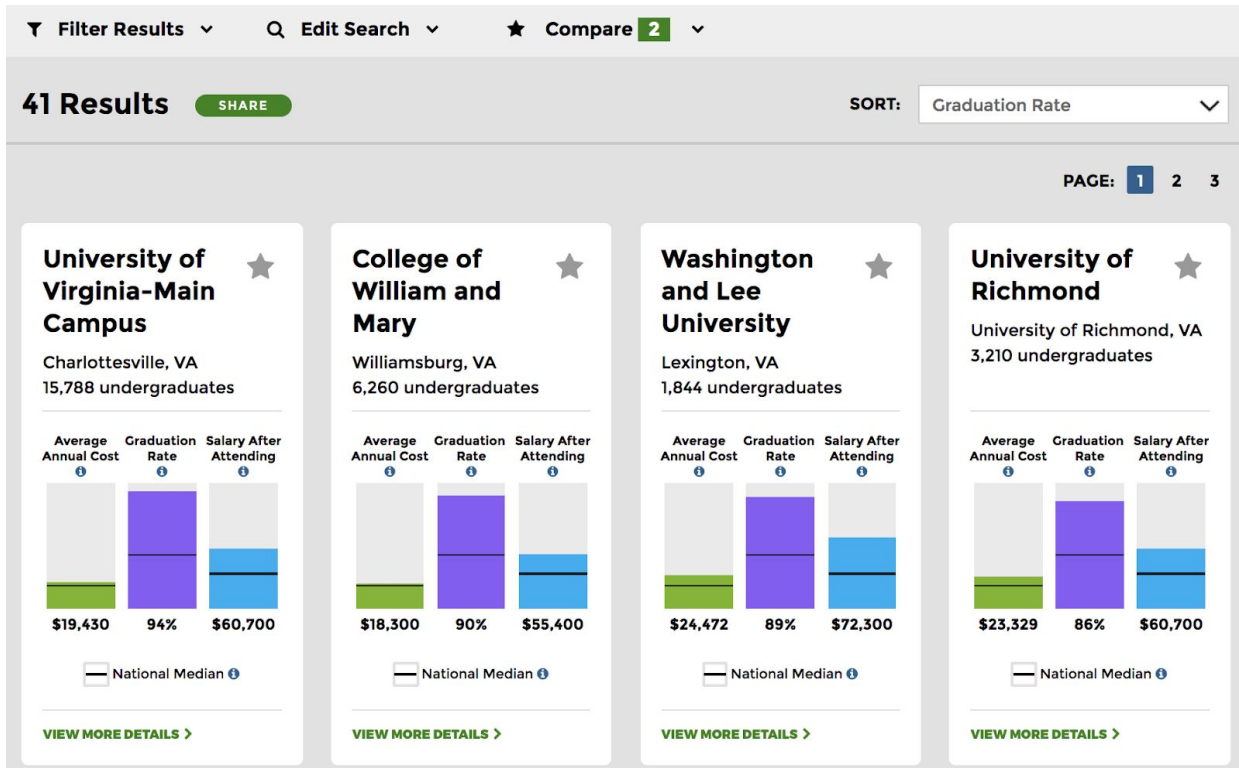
Filter Results Edit Search Compare 2

41 Results SHARE

SORT: Graduation Rate

PAGE: 1 2 3

University of Virginia-Main Campus
Charlottesville, VA
15,788 undergraduates

Average Annual Cost | Graduation Rate | Salary After Attending
$19,430 | 94% | $60,700

National Median

VIEW MORE DETAILS

College of William and Mary
Williamsburg, VA
6,260 undergraduates

Average Annual Cost | Graduation Rate | Salary After Attending
$18,300 | 90% | $55,400

National Median

VIEW MORE DETAILS

Washington and Lee University
Lexington, VA
1,844 undergraduates

Average Annual Cost | Graduation Rate | Salary After Attending
$24,472 | 89% | $72,300

National Median

VIEW MORE DETAILS

University of Richmond
University of Richmond, VA
3,210 undergraduates

Average Annual Cost | Graduation Rate | Salary After Attending
$23,329 | 86% | $60,700

National Median

VIEW MORE DETAILS